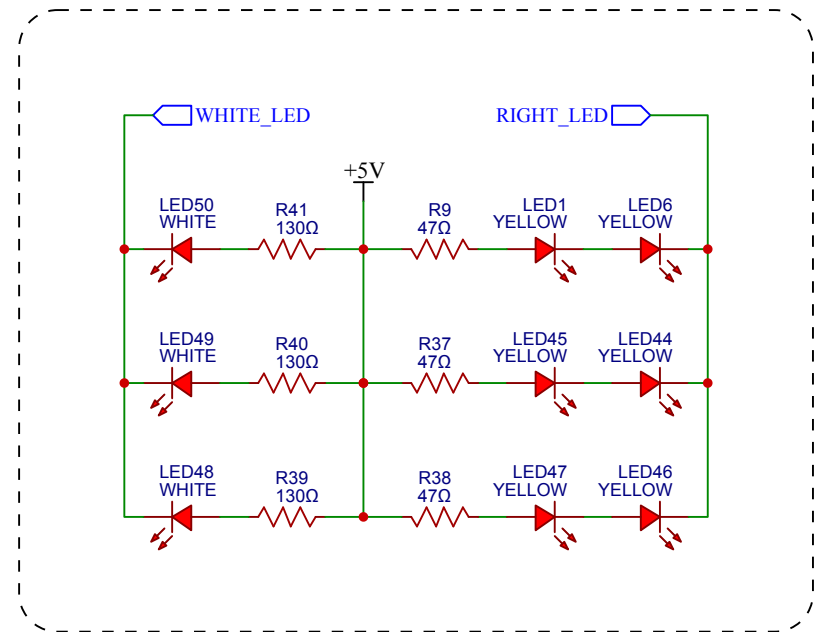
WHITE_LED

RIGHT_LED

+5V

LED50
WHITE

R41
130Ω

R9
47Ω

LED1
YELLOW

LED6
YELLOW

LED49
WHITE

R40
130Ω

R37
47Ω

LED45
YELLOW

LED44
YELLOW

LED48
WHITE

R39
130Ω

R38
47Ω

LED47
YELLOW

LED46
YELLOW